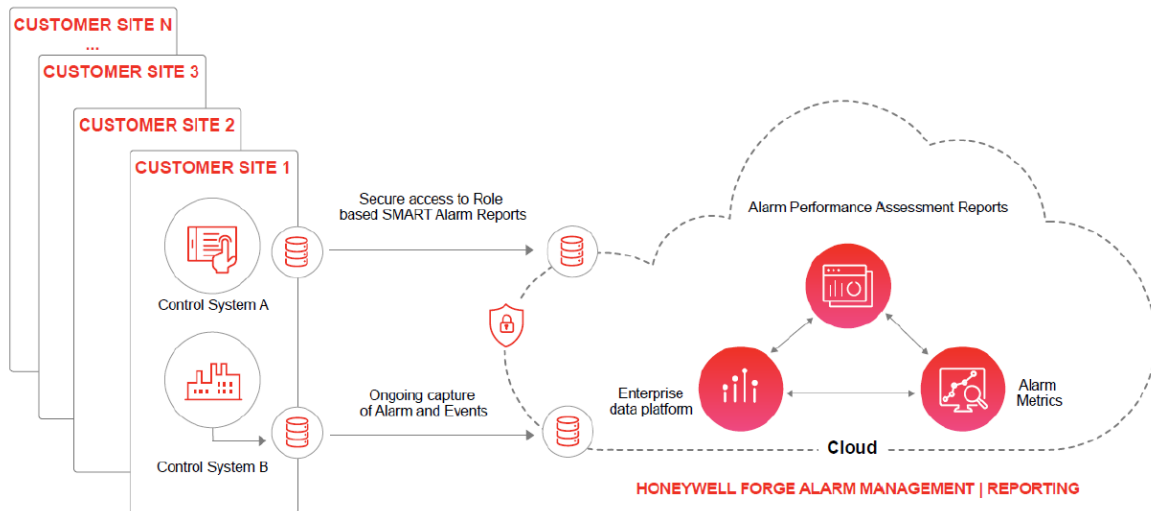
CUSTOMER SITE N
...
CUSTOMER SITE 3
CUSTOMER SITE 2
CUSTOMER SITE 1

Control System A

Control System B

Secure access to Role based SMART Alarm Reports

Ongoing capture of Alarm and Events

Alarm Performance Assessment Reports

Enterprise data platform

Alarm Metrics

Cloud

HONEYWELL FORGE ALARM MANAGEMENT | REPORTING